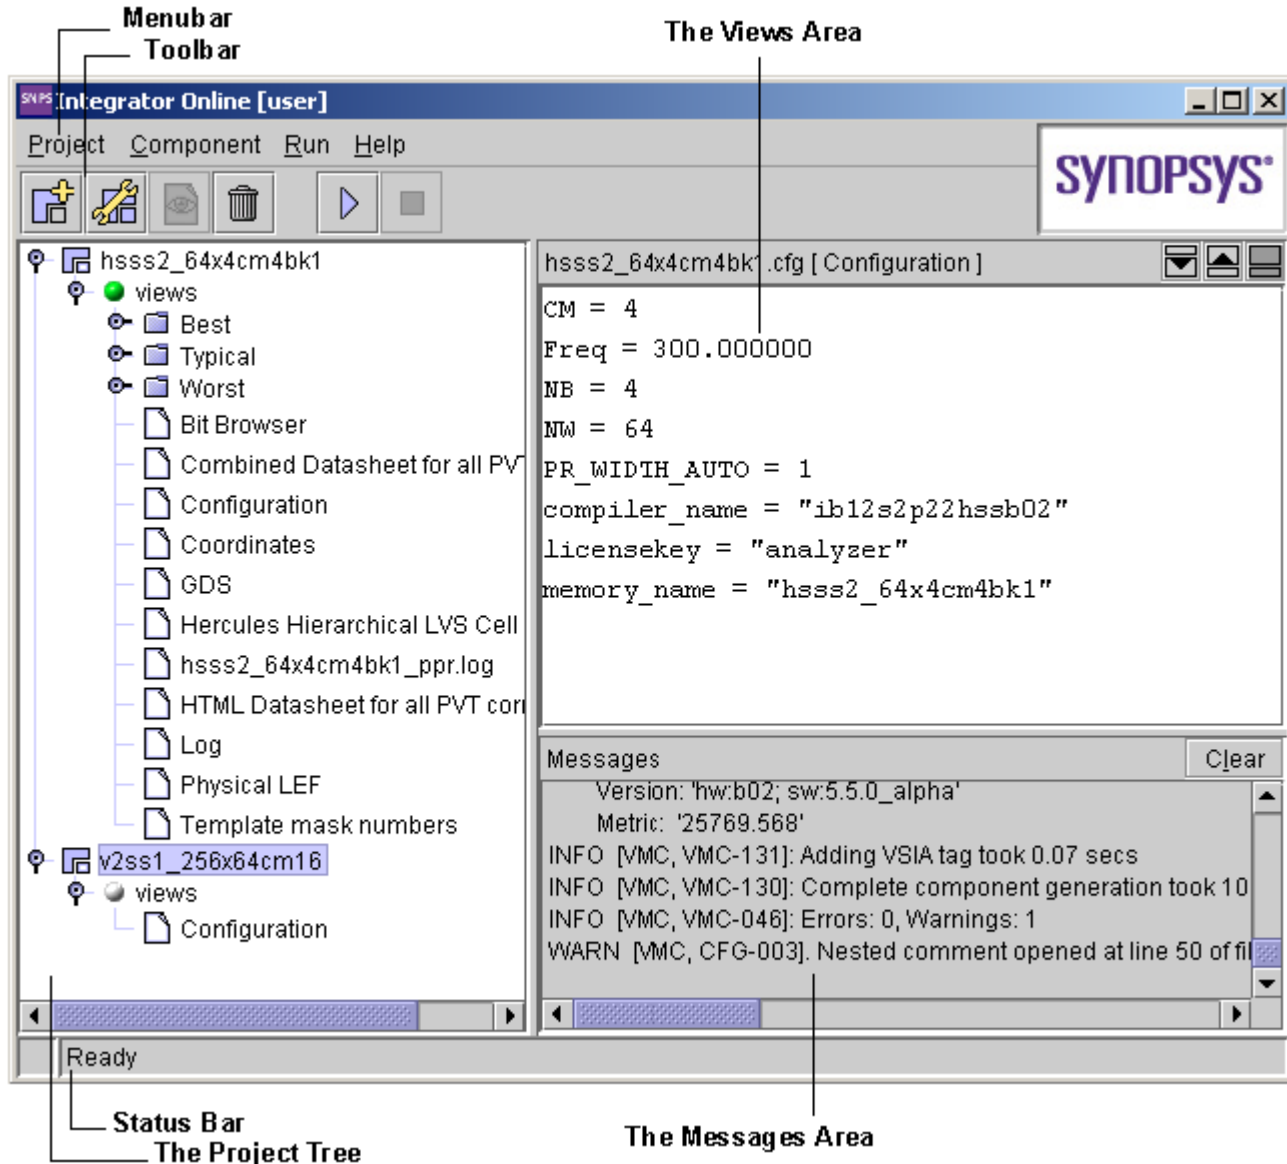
Menubar
Toolbar
The Views Area

SNPS Integrator Online [user]

Project Component Run Help

SYNOPSYS

hsss2_64x4cm4bk1
views
Best
Typical
Worst
Bit Browser
Combined Datasheet for all PV
Configuration
Coordinates
GDS
Hercules Hierarchical LVS Cell
hsss2_64x4cm4bk1_ppr.log
HTML Datasheet for all PVT cor
Log
Physical LEF
Template mask numbers
v2ss1_256x64cm16
views
Configuration

hsss2_64x4cm4bk1.cfg [ Configuration ]

CM = 4
Freq = 300.000000
NB = 4
NW = 64
PR_WIDTH_AUTO = 1
compiler_name = "ib12s2p22hssb02"
licensekey = "analyzer"
memory_name = "hsss2_64x4cm4bk1"

Messages
Clear

Version: 'hw:b02; sw:5.5.0_alpha'
Metric: '25769.568'
INFO [VMC, VMC-131]: Adding VSIA tag took 0.07 secs
INFO [VMC, VMC-130]: Complete component generation took 10
INFO [VMC, VMC-046]: Errors: 0, Warnings: 1
WARN [VMC, CFG-003]. Nested comment opened at line 50 of fi

Ready

Status Bar
The Project Tree
The Messages Area